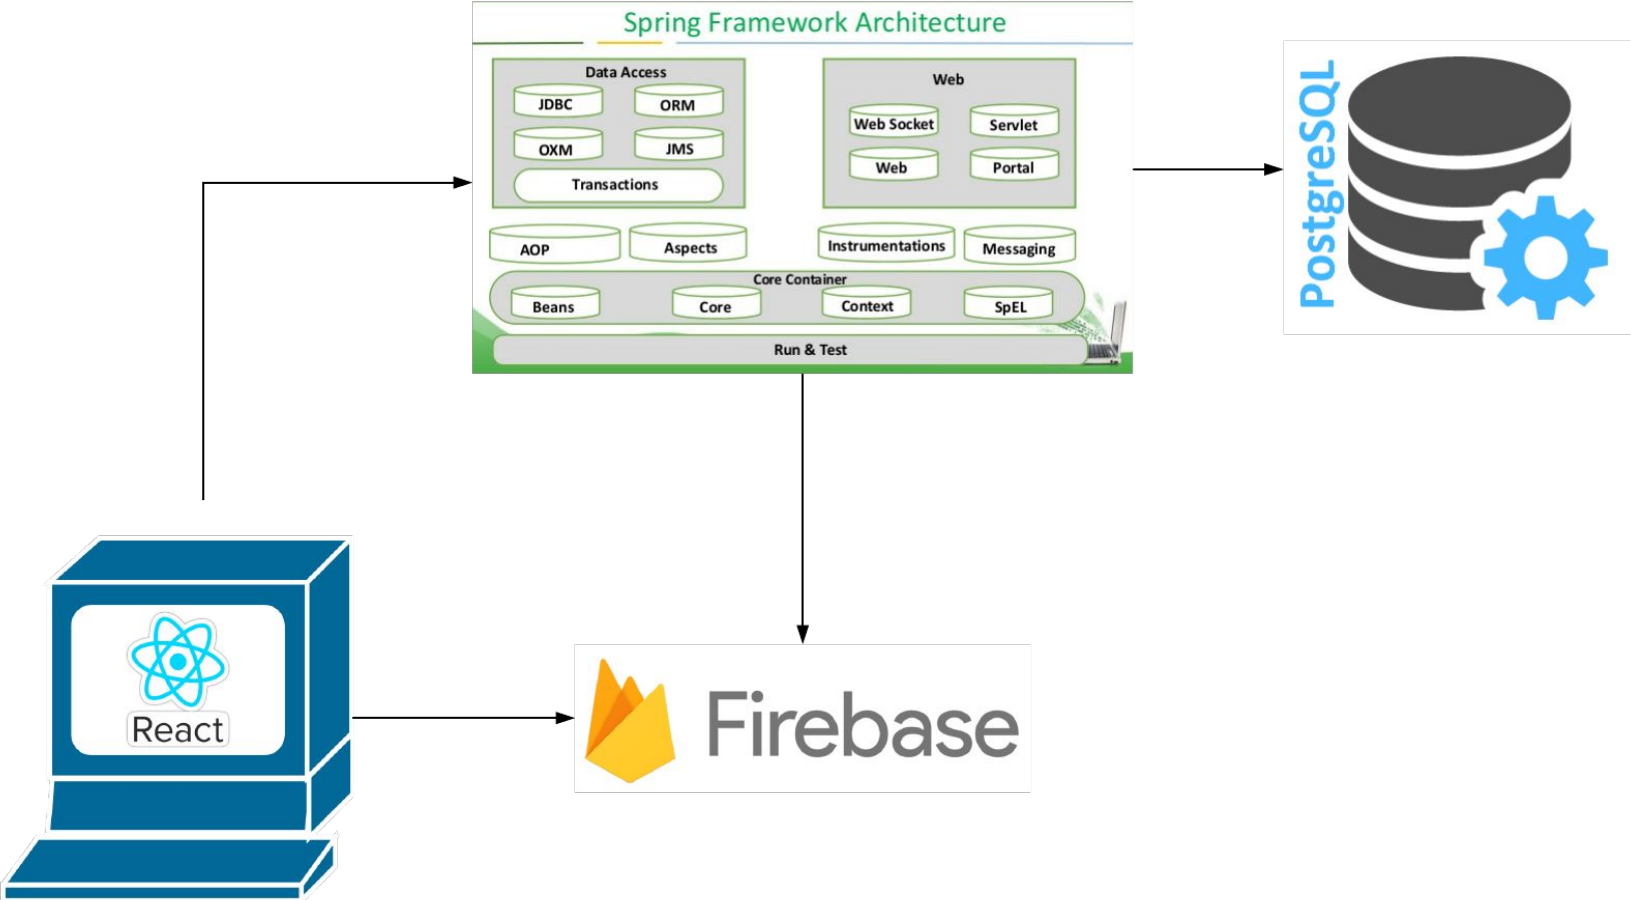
Spring Framework Architecture

Data Access

JDBC

ORM

OXM

JMS

Transactions

Web

Web Socket

Servlet

Web

Portal

AOP

Aspects

Instrumentations

Messaging

Core Container

Beans

Core

Context

SpEL

Run & Test

PostgreSQL

React

Firebase